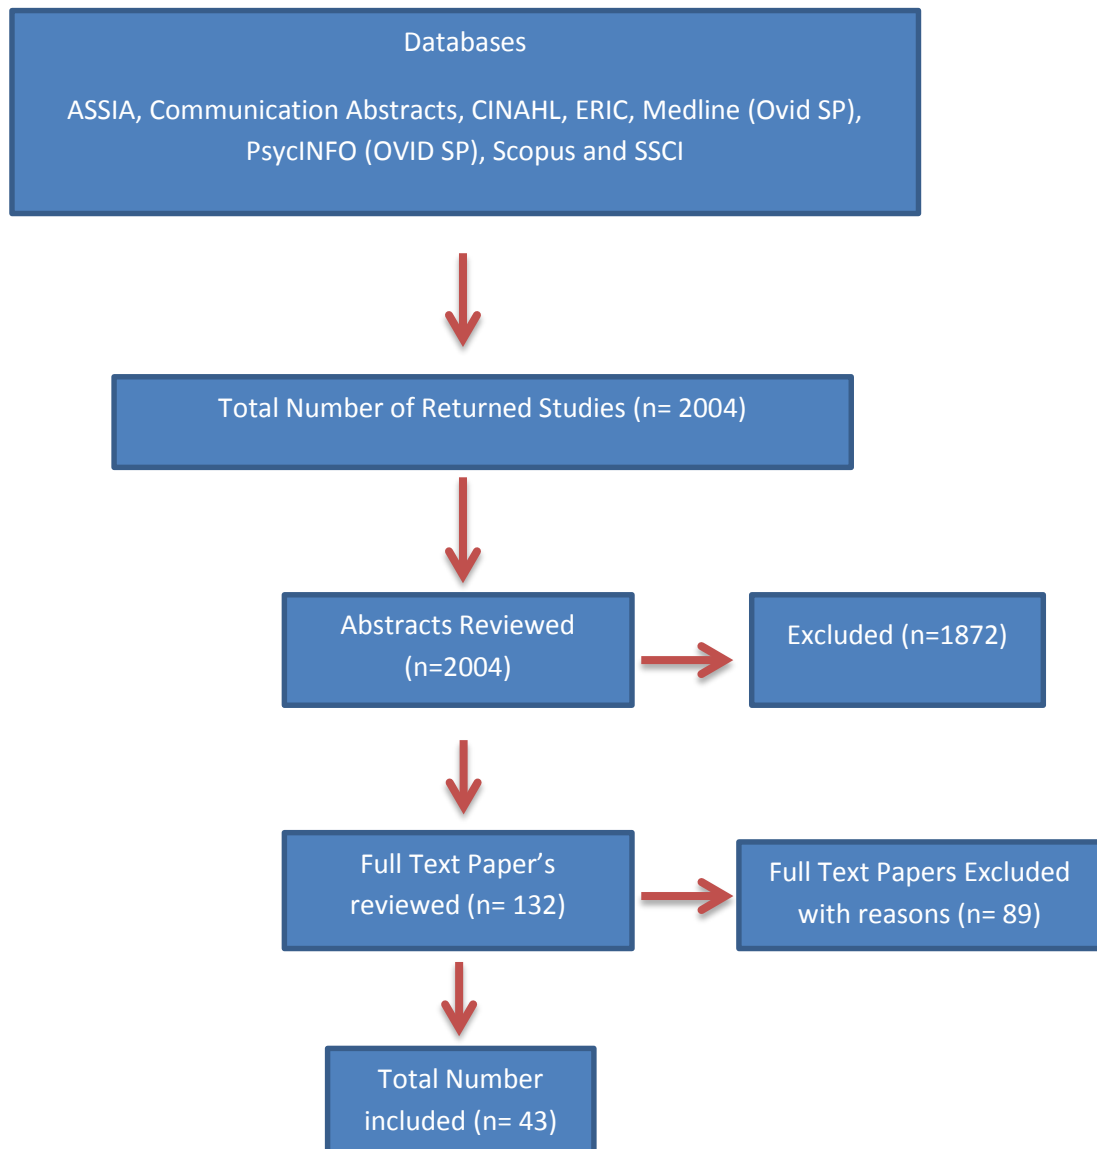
Databases

ASSIA, Communication Abstracts, CINAHL, ERIC, Medline (Ovid SP), PsycINFO (OVID SP), Scopus and SSCI

Total Number of Returned Studies (n= 2004)

Abstracts Reviewed (n=2004)

Excluded (n=1872)

Full Text Paper's reviewed (n= 132)

Full Text Papers Excluded with reasons (n= 89)

Total Number included (n= 43)